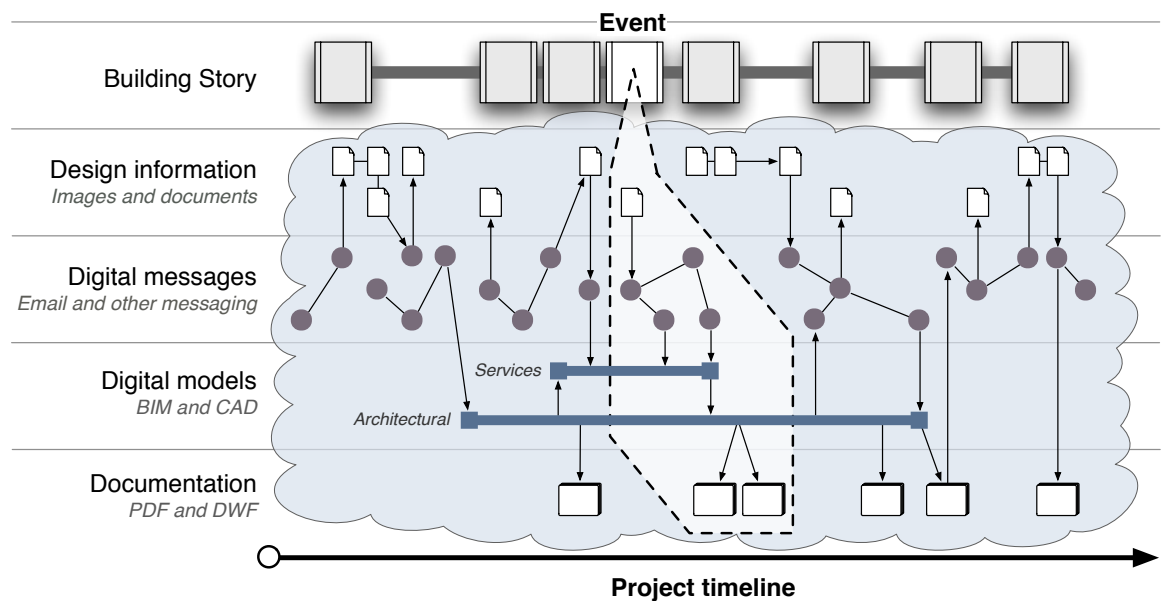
Event

Building Story

Design information
Images and documents

Digital messages
Email and other messaging

Digital models
BIM and CAD

Services

Architectural

Documentation
PDF and DWF

Project timeline